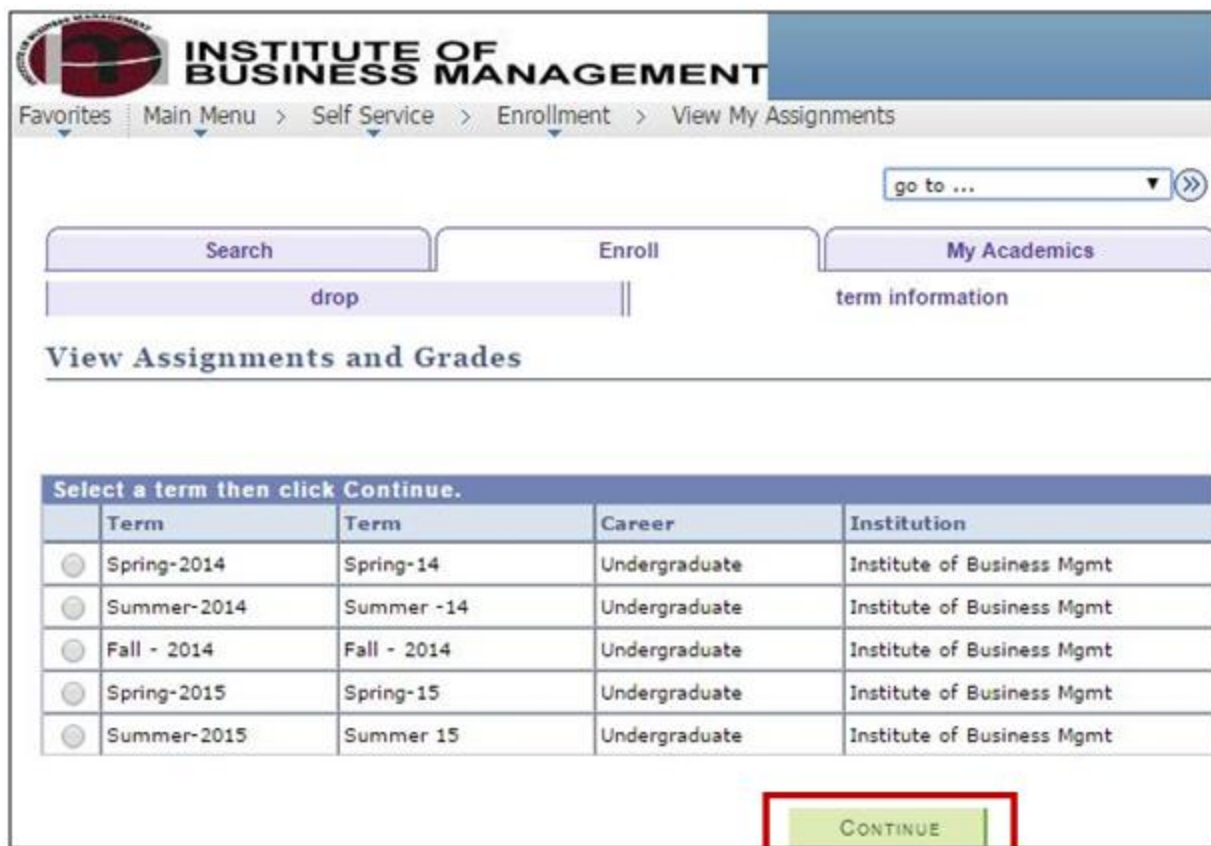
INSTITUTE OF BUSINESS MANAGEMENT

Favorites | Main Menu > Self Service > Enrollment > View My Assignments

go to ...

Search | Enroll | My Academics

drop | term information

View Assignments and Grades

Select a term then click Continue.

| | Term | Term | Career | Institution |
|---|---|---|---|---|
| | Spring-2014 | Spring-14 | Undergraduate | Institute of Business Mgmt |
| | Summer-2014 | Summer -14 | Undergraduate | Institute of Business Mgmt |
| | Fall - 2014 | Fall - 2014 | Undergraduate | Institute of Business Mgmt |
| | Spring-2015 | Spring-15 | Undergraduate | Institute of Business Mgmt |
| | Summer-2015 | Summer 15 | Undergraduate | Institute of Business Mgmt |

CONTINUE